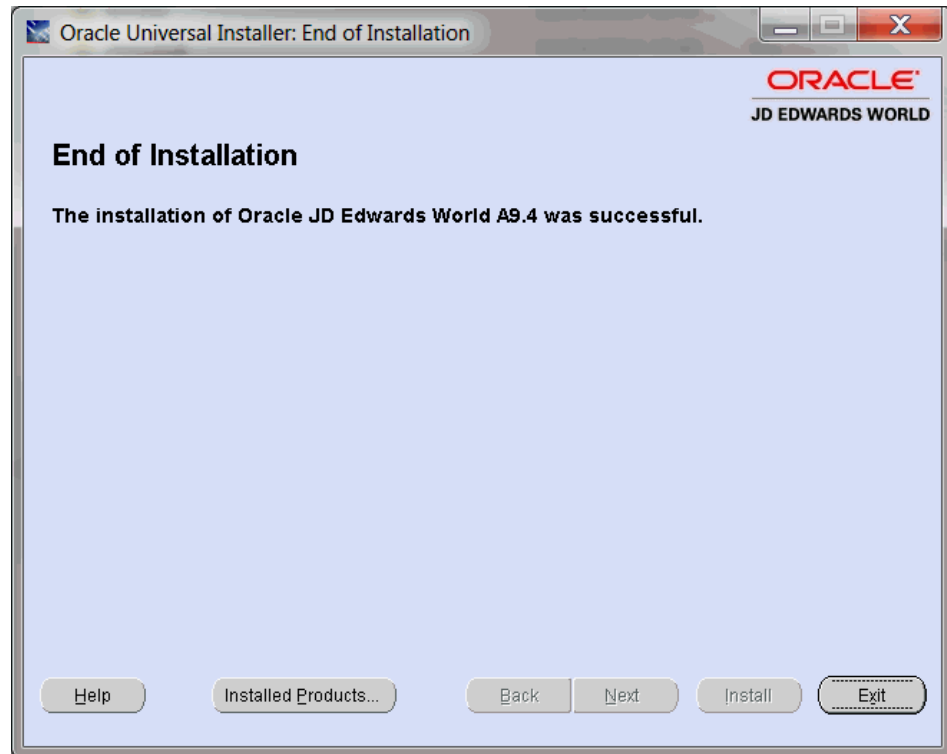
Oracle Universal Installer: End of Installation

ORACLE
JD EDWARDS WORLD

End of Installation

The installation of Oracle JD Edwards World A9.4 was successful.

Help Installed Products... Back Next Install Exit